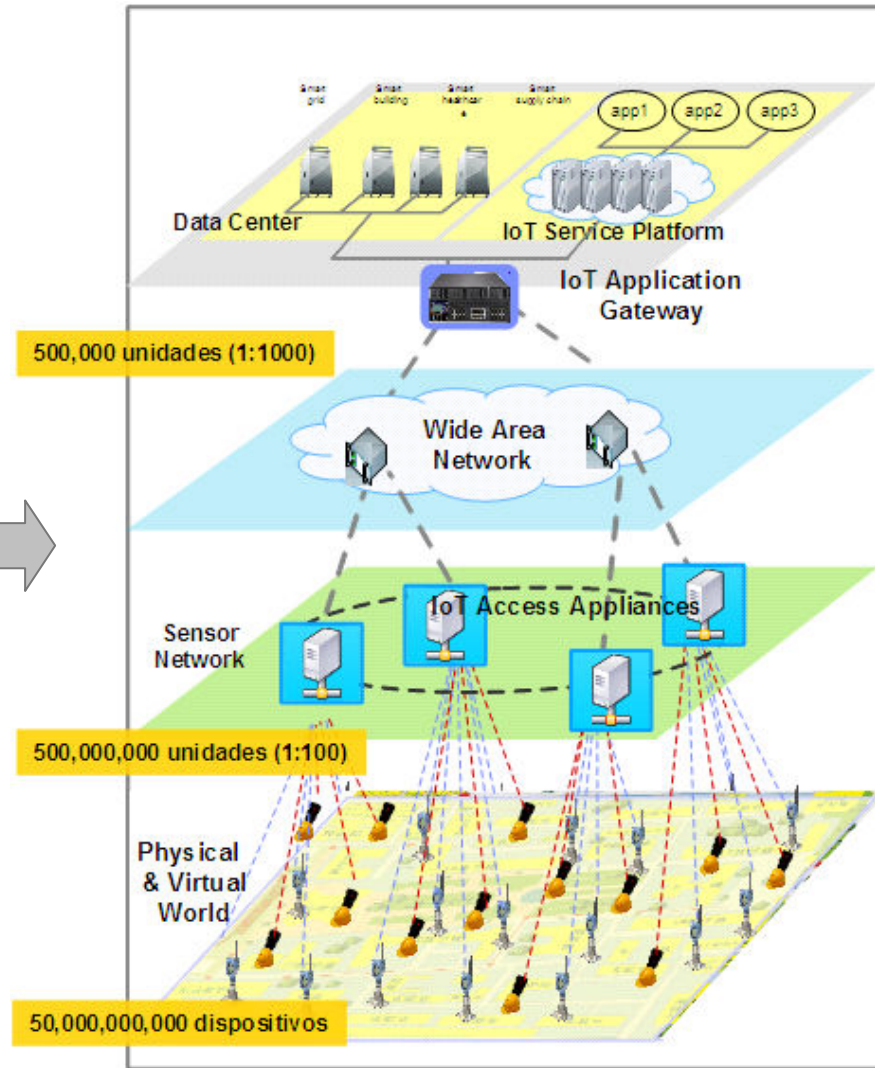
Smart grid
Smart building
Smart healthcare
Smart supply chain
app1
app2
app3
Data Center
IoT Service Platform
IoT Application Gateway
500,000 unidades (1:1000)
Wide Area Network
IoT Access Appliances
Sensor Network
500,000,000 unidades (1:100)
Physical & Virtual World
50,000,000,000 dispositivos